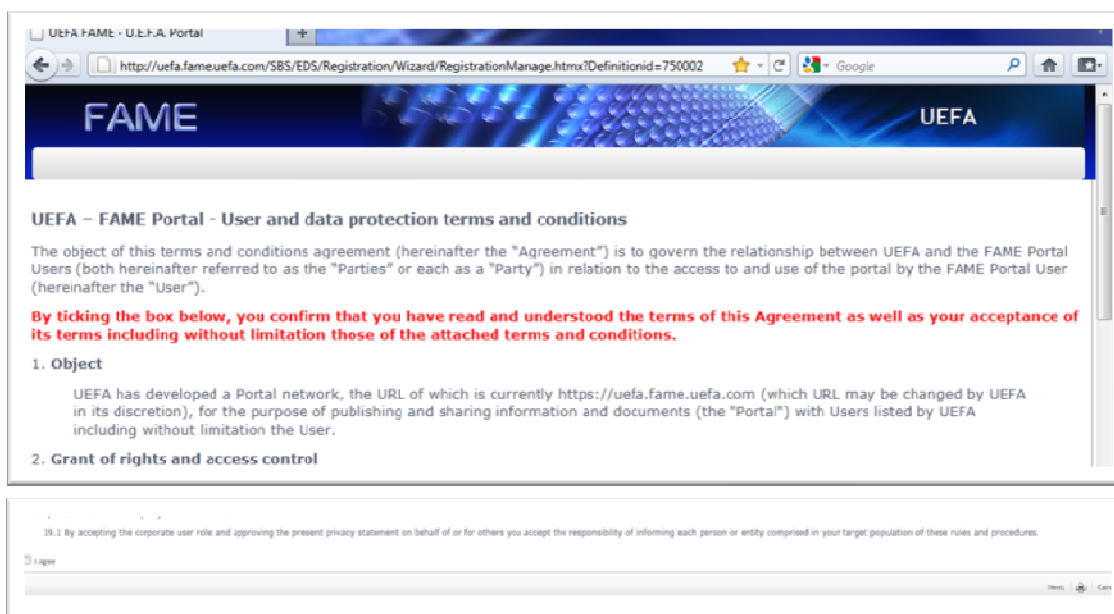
UEFA FAME - U.E.F.A. Portal

http://uefa.fame.uefa.com/SBS/EDS/Registration/Wizard/RegistrationManage.htmx?Definitionid=750002

Google

FAME

UEFA

UEFA – FAME Portal - User and data protection terms and conditions

The object of this terms and conditions agreement (hereinafter the "Agreement") is to govern the relationship between UEFA and the FAME Portal Users (both hereinafter referred to as the "Parties" or each as a "Party") in relation to the access to and use of the portal by the FAME Portal User (hereinafter the "User").

By ticking the box below, you confirm that you have read and understood the terms of this Agreement as well as your acceptance of its terms including without limitation those of the attached terms and conditions.

1. Object

UEFA has developed a Portal network, the URL of which is currently https://uefa.fame.uefa.com (which URL may be changed by UEFA in its discretion), for the purpose of publishing and sharing information and documents (the "Portal") with Users listed by UEFA including without limitation the User.

2. Grant of rights and access control

19.1 By accepting the corporate user role and approving the present privacy statement on behalf of or for others you accept the responsibility of informing each person or entity comprised in your target population of these rules and procedures.

I agree

Next Canc